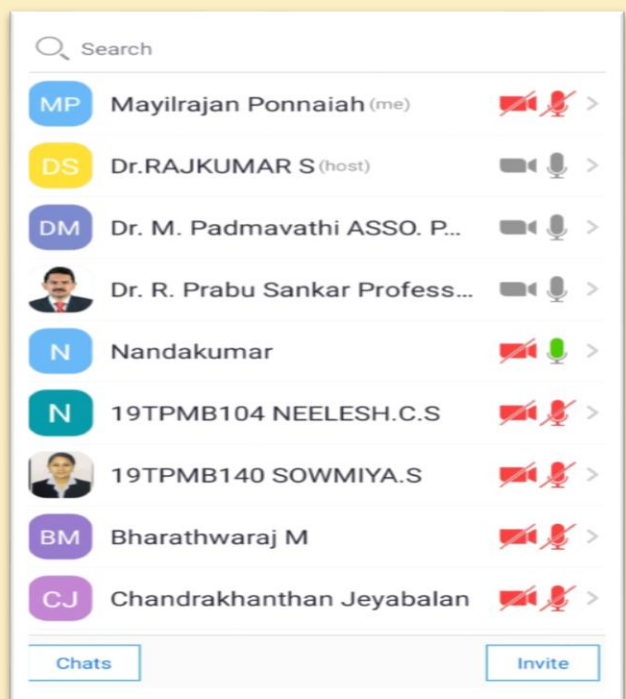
Search

MP Mayilrajan Ponnaiah (me)

DS Dr.RAJKUMAR S (host)

DM Dr. M. Padmavathi ASSO. P...

Dr. R. Prabu Sankar Profess...

N Nandakumar

N 19TPMB104 NEELESH.C.S

19TPMB140 SOWMIYA.S

BM Bharathwaraj M

CJ Chandrakhanthan Jeyabalan

Chats

Invite